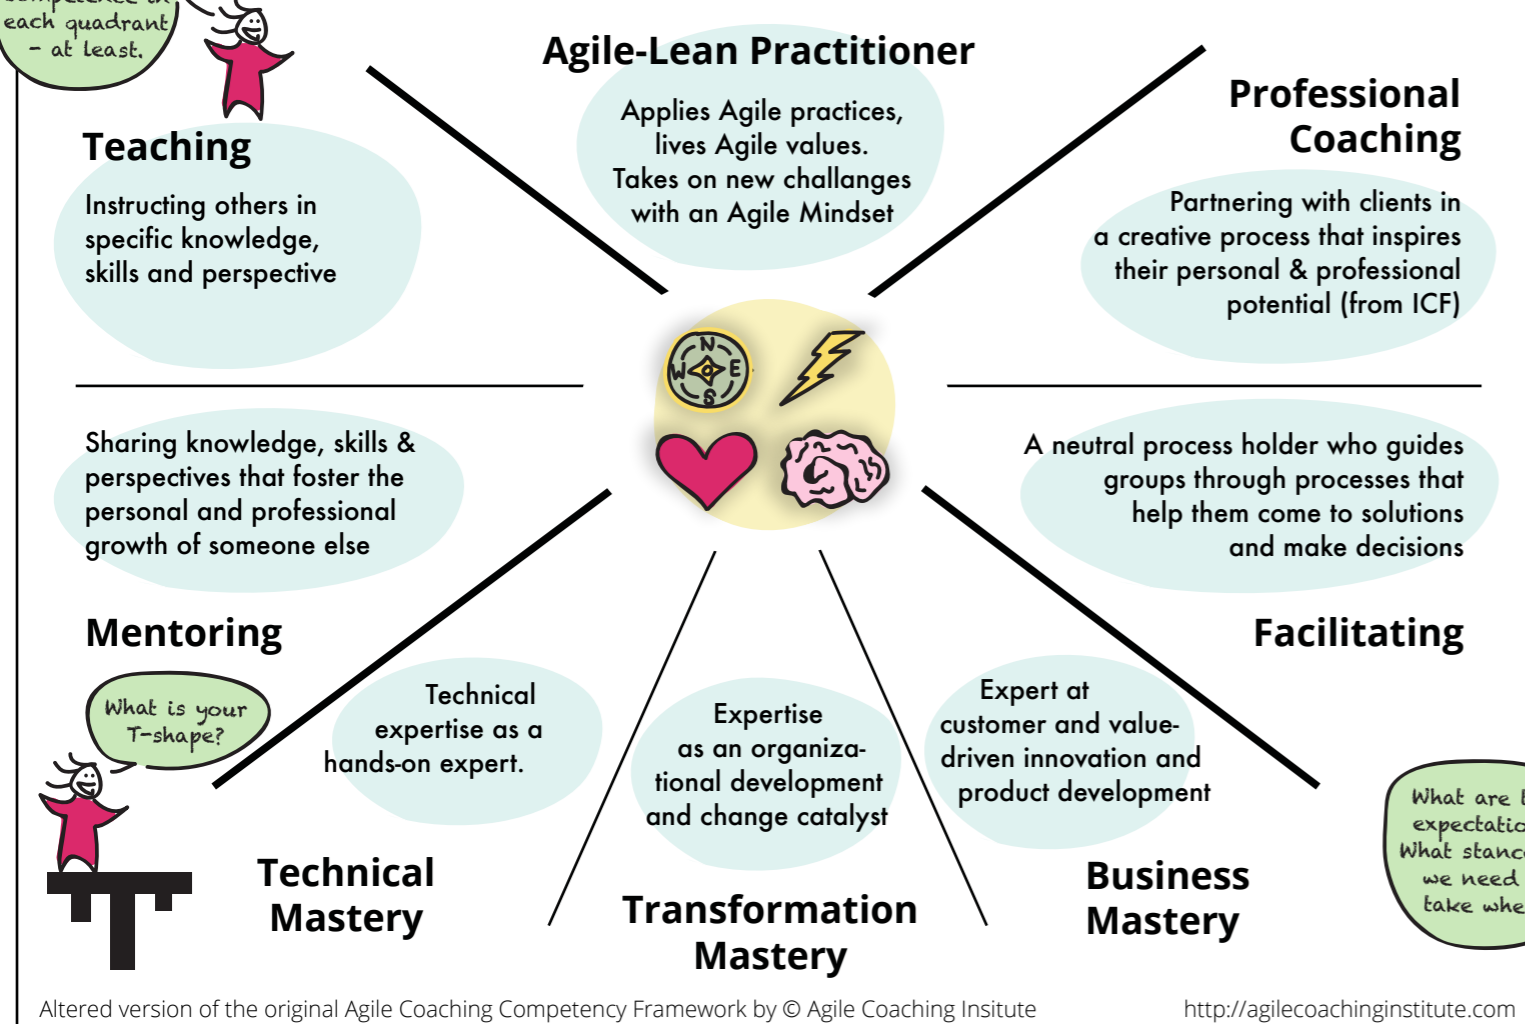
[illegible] each quadrant – at least.

Agile-Lean Practitioner

Applies Agile practices, lives Agile values. Takes on new challanges with an Agile Mindset

Professional Coaching

Partnering with clients in a creative process that inspires their personal & professional potential (from ICF)

Teaching

Instructing others in specific knowledge, skills and perspective

N W E S

Sharing knowledge, skills & perspectives that foster the personal and professional growth of someone else

Mentoring

A neutral process holder who guides groups through processes that help them come to solutions and make decisions

Facilitating

What is your T-shape?

Technical expertise as a hands-on expert.

Expertise as an organizational development and change catalyst

Expert at customer and value-driven innovation and product development

What are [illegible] expectatio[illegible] What stanc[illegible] we need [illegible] take whe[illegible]

Technical Mastery

Transformation Mastery

Business Mastery

Altered version of the original Agile Coaching Competency Framework by © Agile Coaching Insitute

http://agilecoachinginstitute.com